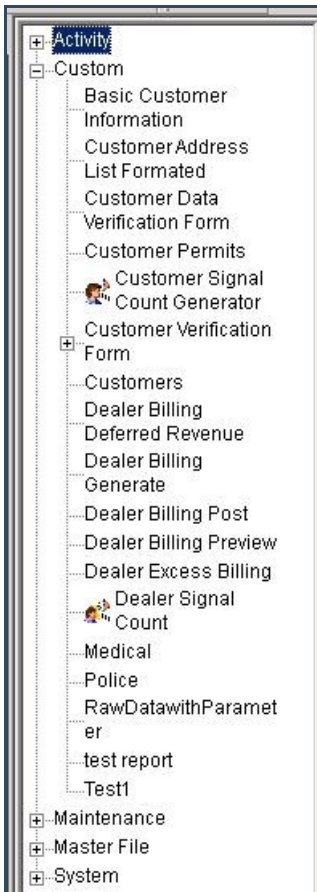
Activity
Custom
Basic Customer Information
CustomerAddress List Formated
Customer Data Verification Form
Customer Permits
Customer Signal Count Generator
Customer Verification Form
Customers
Dealer Billing Deferred Revenue
Dealer Billing Generate
Dealer Billing Post
Dealer Billing Preview
Dealer Excess Billing
Dealer Signal Count
Medical
Police
RawDatawithParameter
test report
Test1
Maintenance
Master File
System